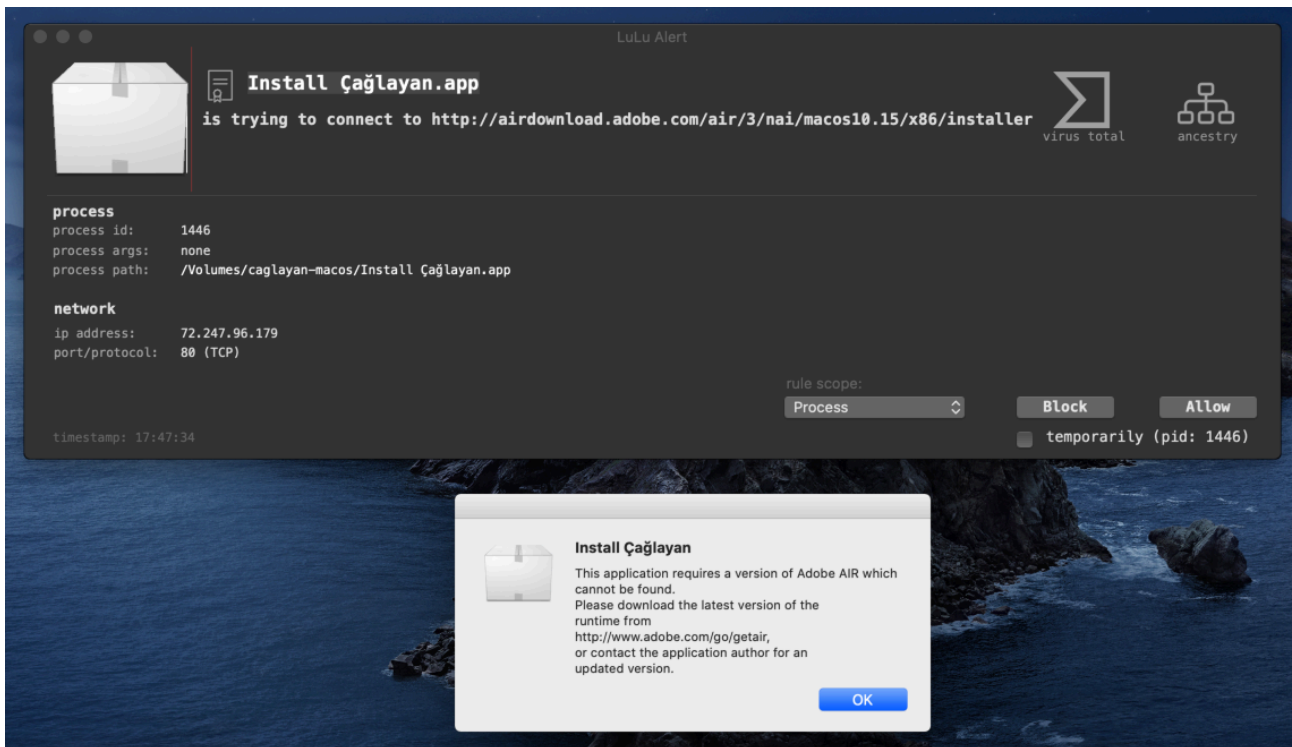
LuLu Alert

Install Çağlayan.app
is trying to connect to http://airdownload.adobe.com/air/3/nai/macos10.15/x86/installer

virus total

ancestry

process
process id: 1446
process args: none
process path: /Volumes/caglayan-macos/Install Çağlayan.app

network
ip address: 72.247.96.179
port/protocol: 80 (TCP)

rule scope:
Process

Block

Allow

timestamp: 17:47:34

temporarily (pid: 1446)

Install Çağlayan

This application requires a version of Adobe AIR which cannot be found.
Please download the latest version of the runtime from
http://www.adobe.com/go/getair,
or contact the application author for an updated version.

OK